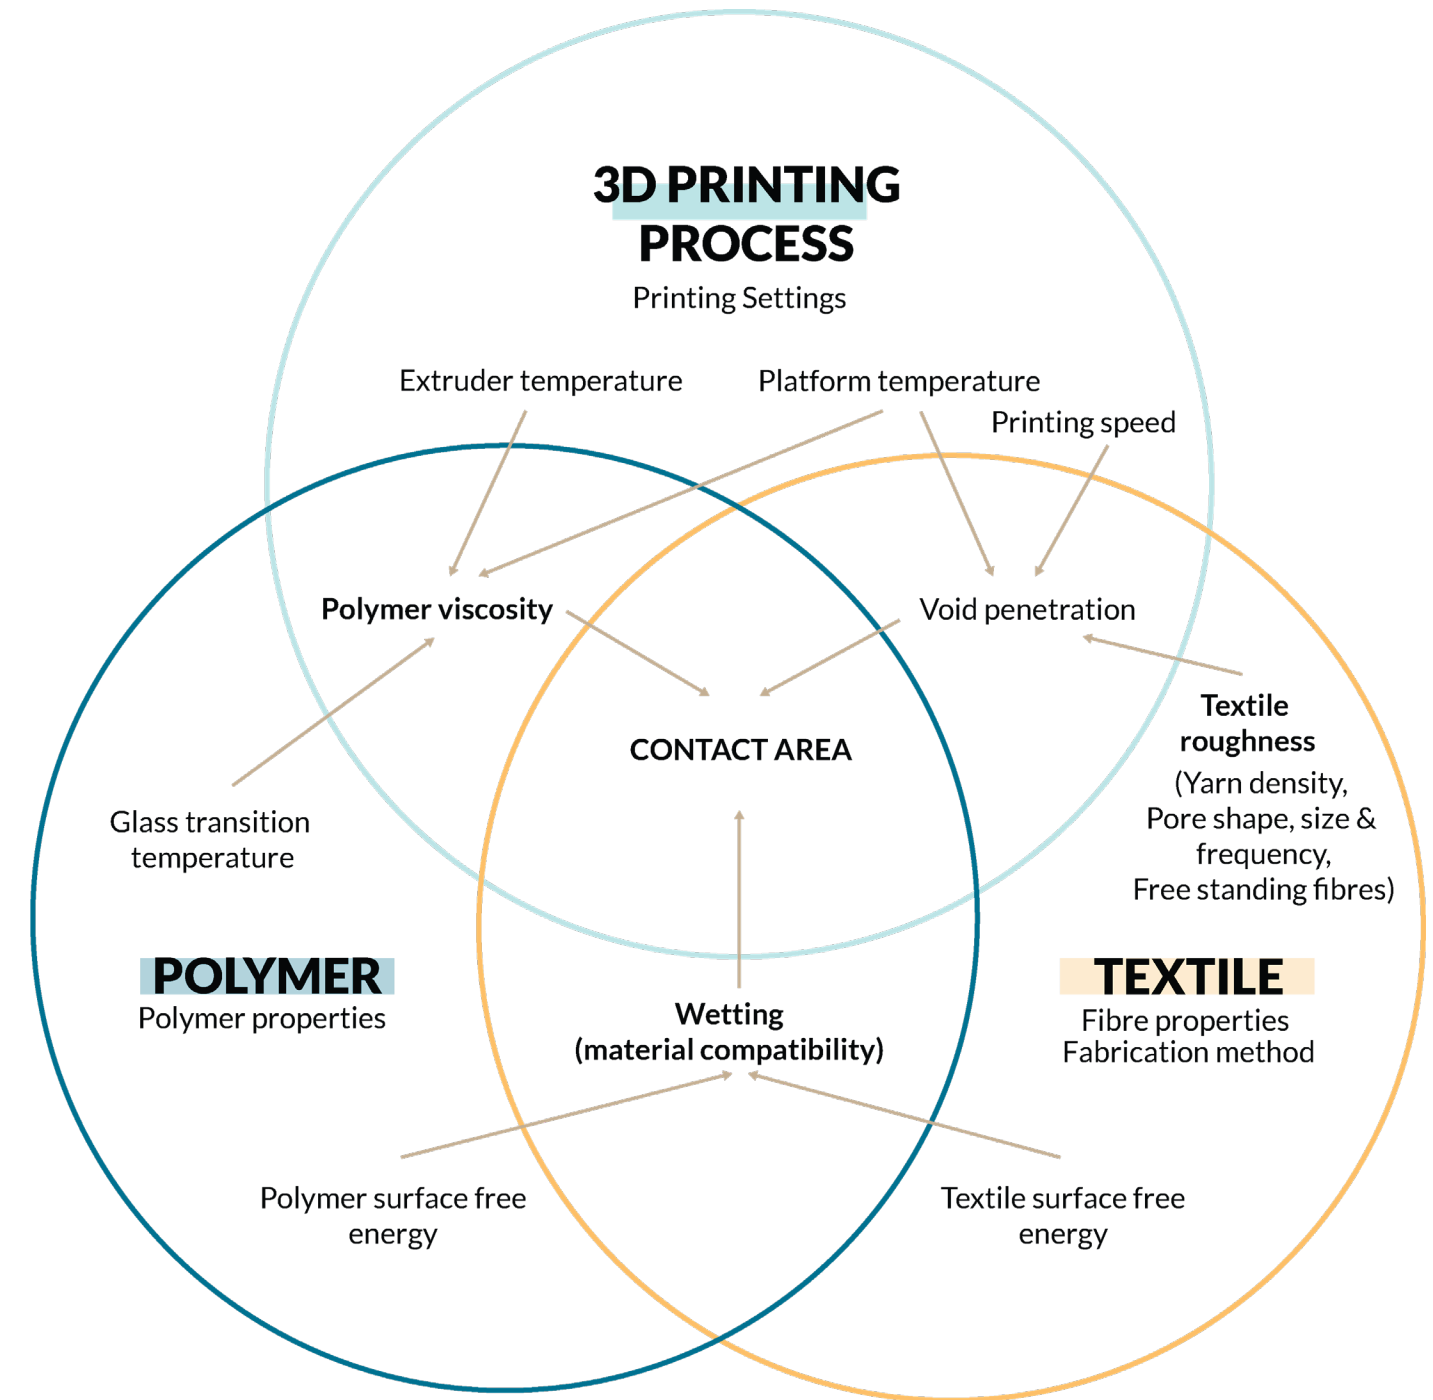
3D PRINTING PROCESS
Printing Settings

Extruder temperature

Platform temperature

Printing speed

Polymer viscosity

Void penetration

CONTACT AREA

Textile roughness
(Yarn density, Pore shape, size & frequency, Free standing fibres)

Glass transition temperature

POLYMER
Polymer properties

TEXTILE
Fibre properties
Fabrication method

Wetting
(material compatibility)

Polymer surface free energy

Textile surface free energy